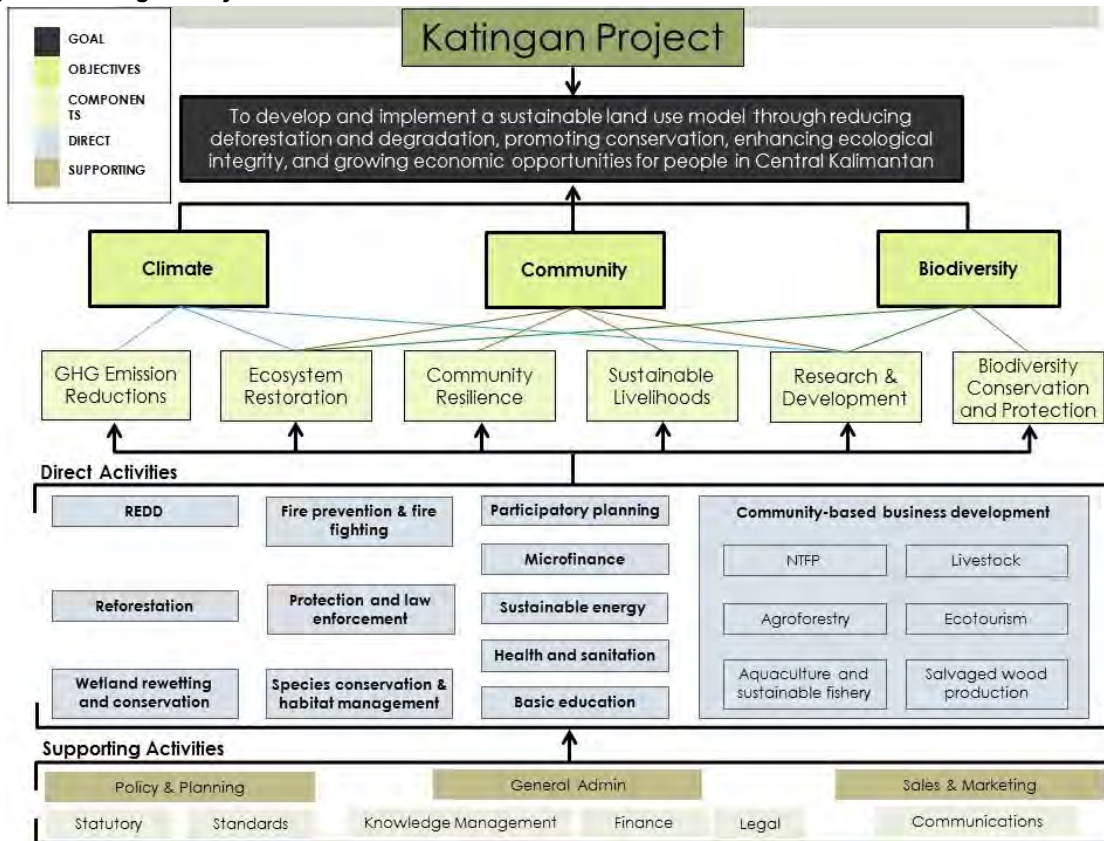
GOAL
OBJECTIVES
COMPONENTS
DIRECT
SUPPORTING

Katingan Project

To develop and implement a sustainable land use model through reducing deforestation and degradation, promoting conservation, enhancing ecological integrity, and growing economic opportunities for people in Central Kalimantan

Climate
Community
Biodiversity

GHG Emission Reductions
Ecosystem Restoration
Community Resilience
Sustainable Livelihoods
Research & Development
Biodiversity Conservation and Protection

Direct Activities

REDD
Fire prevention & fire fighting
Participatory planning
Community-based business development
Microfinance
NTFP
Livestock
Reforestation
Protection and law enforcement
Sustainable energy
Agroforestry
Ecotourism
Health and sanitation
Wetland rewetting and conservation
Species conservation & habitat management
Basic education
Aquaculture and sustainable fishery
Salvaged wood production

Supporting Activities

Policy & Planning
General Admin
Sales & Marketing
Statutory
Standards
Knowledge Management
Finance
Legal
Communications